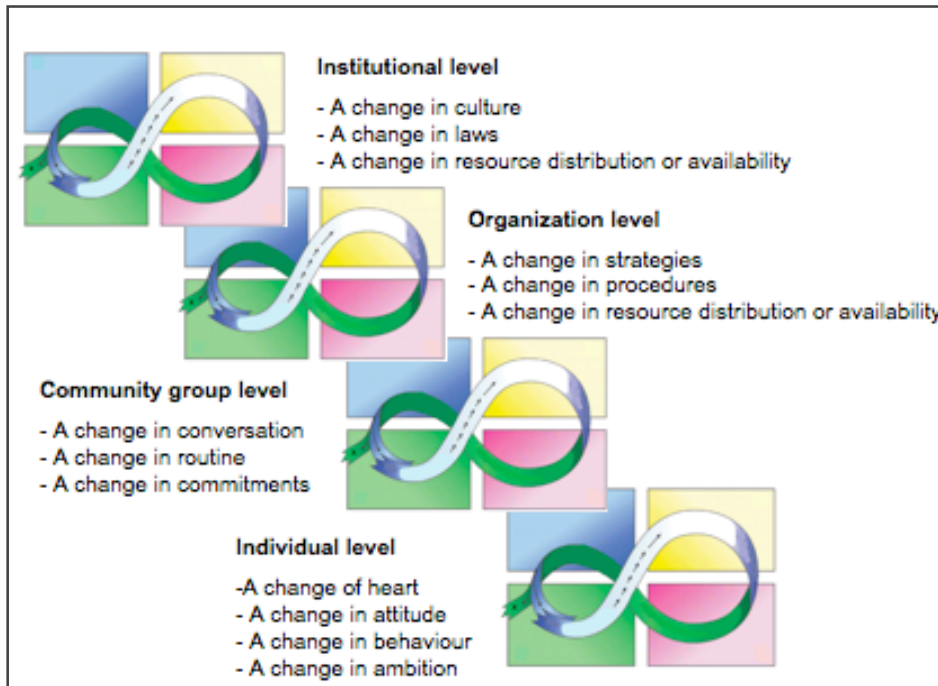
Institutional level

- A change in culture
- A change in laws
- A change in resource distribution or availability

Organization level

- A change in strategies
- A change in procedures
- A change in resource distribution or availability

Community group level

- A change in conversation
- A change in routine
- A change in commitments

Individual level

-A change of heart
- A change in attitude
- A change in behaviour
- A change in ambition